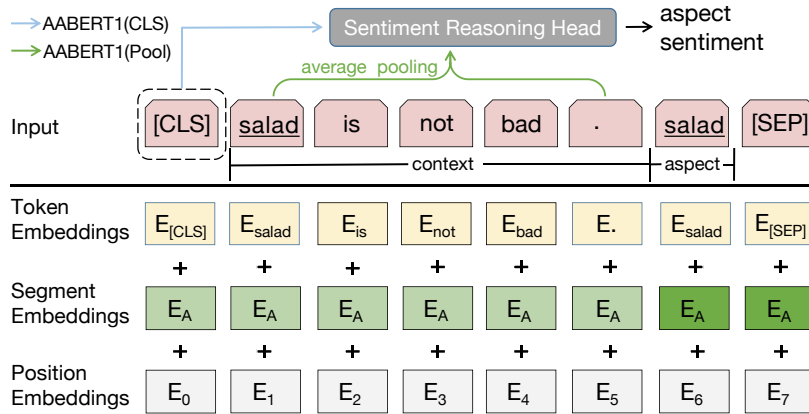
AABERT1(CLS)
AABERT1(Pool)

Sentiment Reasoning Head → aspect sentiment

average pooling

Input [CLS] salad is not bad . salad [SEP]

context aspect

Token Embeddings $E_{[CLS]}$ $E_{salad}$ $E_{is}$ $E_{not}$ $E_{bad}$ $E_{.}$ $E_{salad}$ $E_{[SEP]}$

+ + + + + + + +

Segment Embeddings $E_A$ $E_A$ $E_A$ $E_A$ $E_A$ $E_A$ $E_A$ $E_A$

+ + + + + + + +

Position Embeddings $E_0$ $E_1$ $E_2$ $E_3$ $E_4$ $E_5$ $E_6$ $E_7$